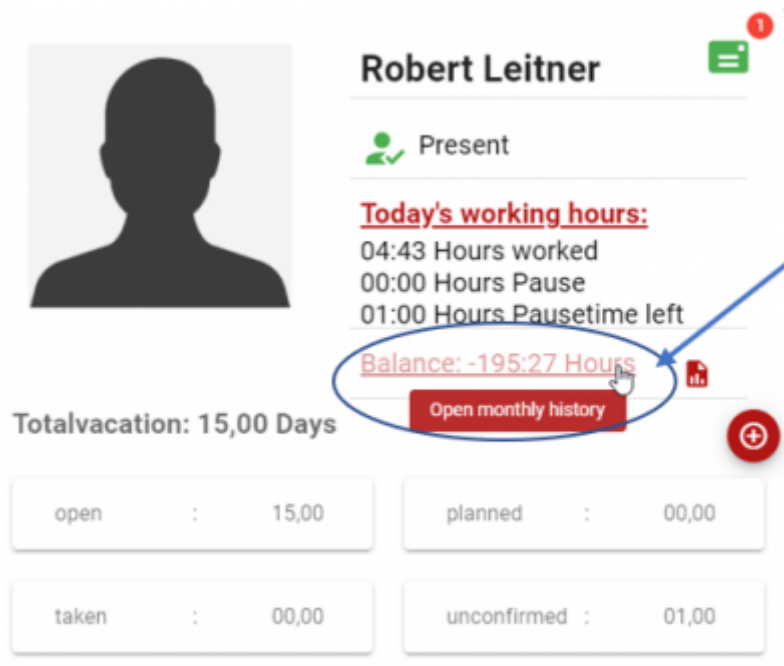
1

Robert Leitner

Present

Today's working hours:
04:43 Hours worked
00:00 Hours Pause
01:00 Hours Pausetime left

Balance: -195:27 Hours

Open monthly history

Totalvacation: 15,00 Days

open : 15,00

planned : 00,00

taken : 00,00

unconfirmed : 01,00